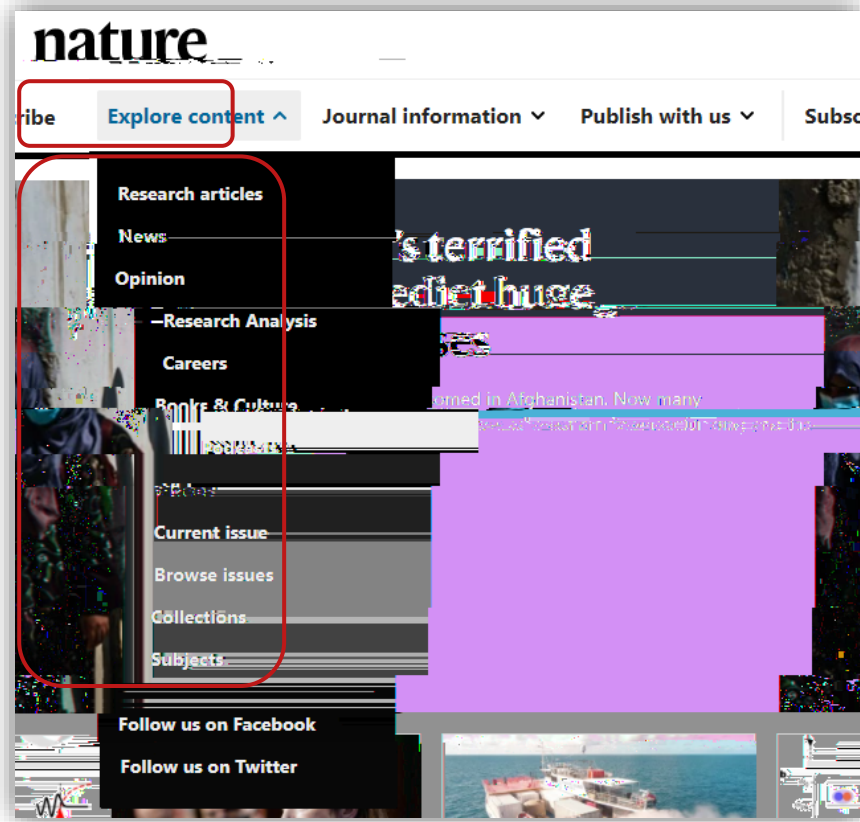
nature

ribe Explore content ^ Journal information ⌄ Publish with us ⌄ Subsc

Research articles
News
Opinion
Research Analysis
Careers
Books & Culture
Podcasts
Videos
Current issue
Browse issues
Collections
Subjects
Follow us on Facebook
Follow us on Twitter

's terrified
edict huge
ses

omed in Afghanistan. Now many
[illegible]